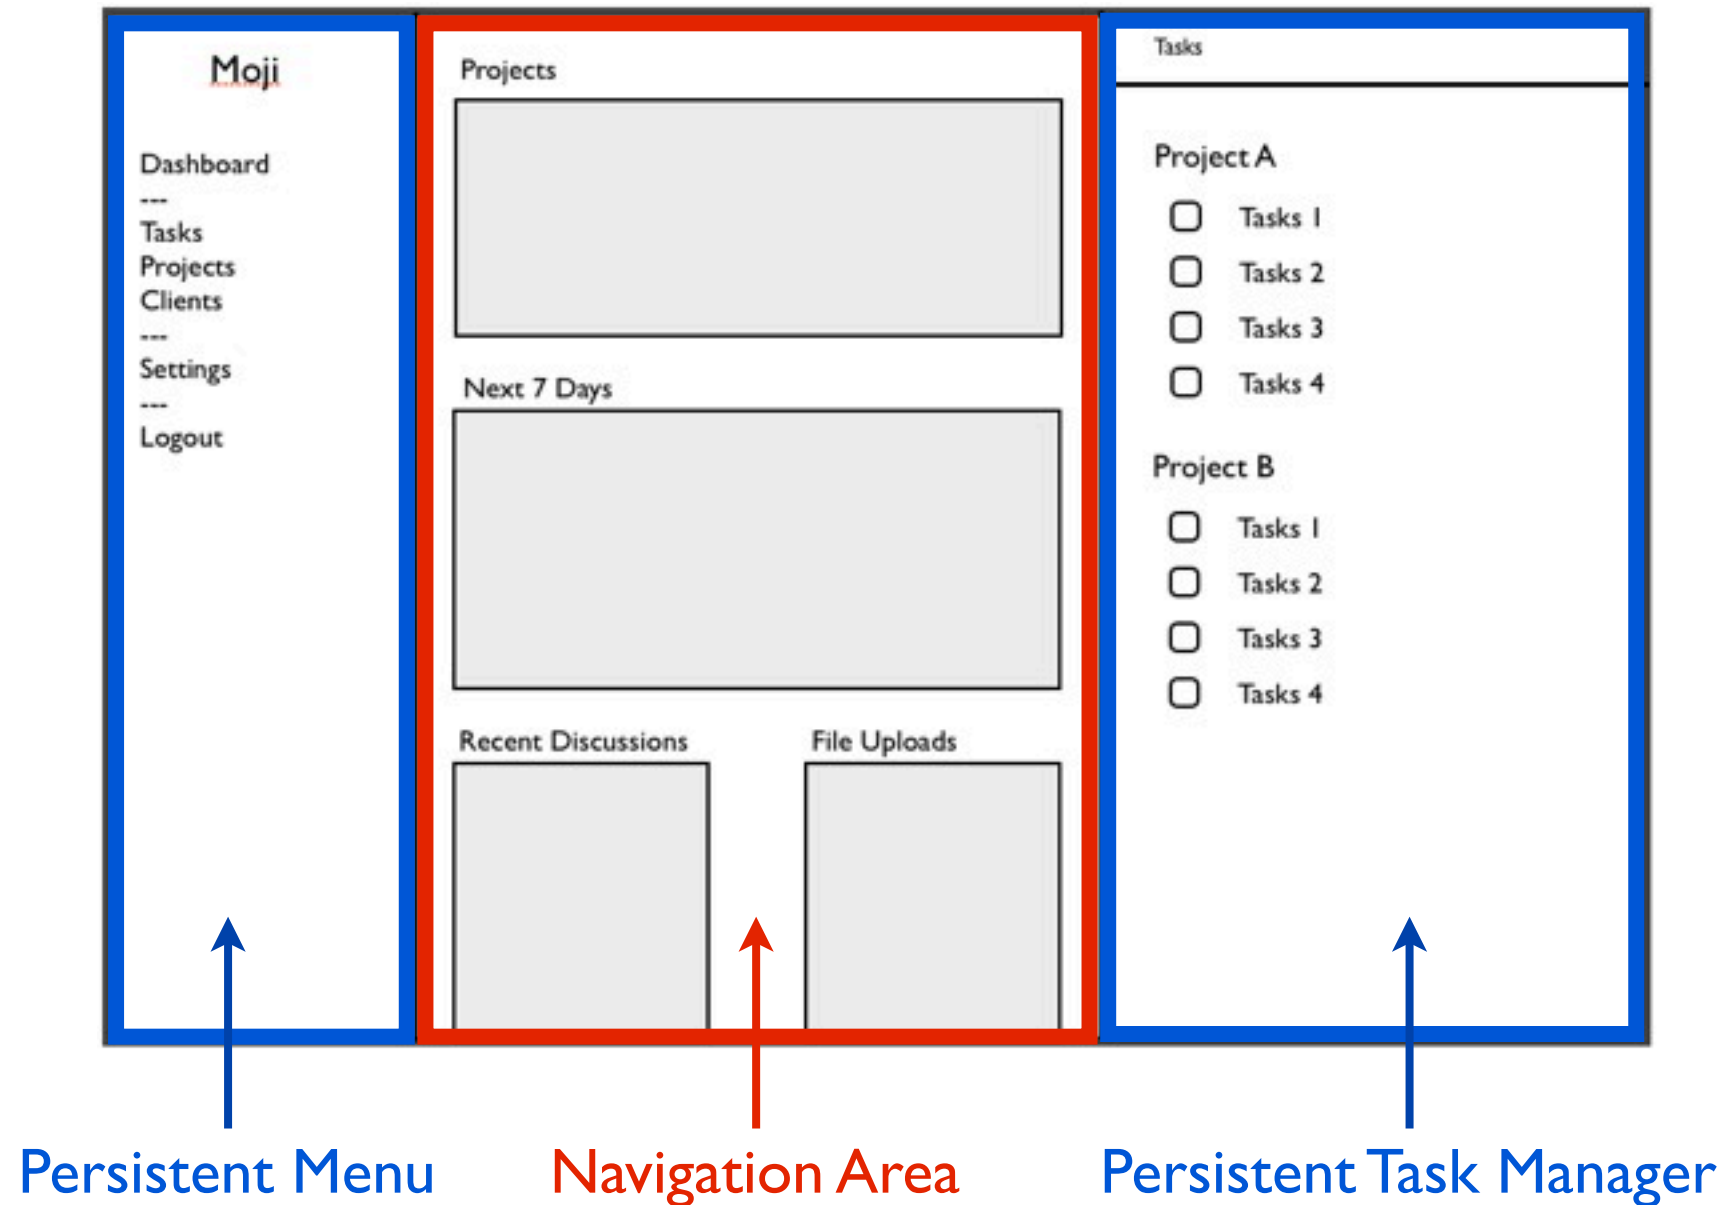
Moji

Dashboard
---
Tasks
Projects
Clients
---
Settings
---
Logout

Projects

Next 7 Days

Recent Discussions

File Uploads

Tasks

Project A

Tasks 1
Tasks 2
Tasks 3
Tasks 4

Project B

Tasks 1
Tasks 2
Tasks 3
Tasks 4

Persistent Menu

Navigation Area

Persistent Task Manager